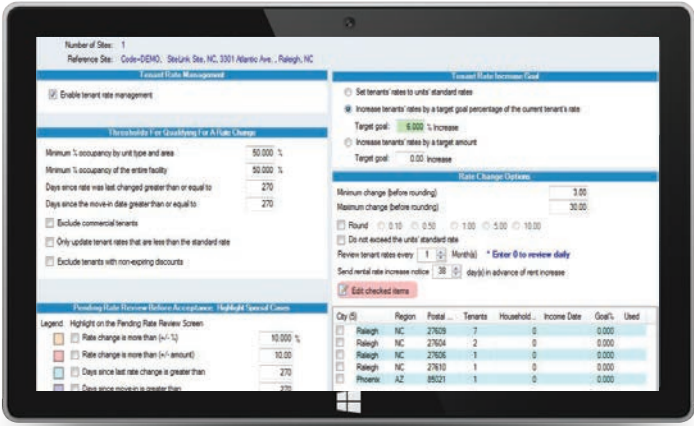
Number of Sites: 1
Reference Site: Code=DEMO, SiteLink Site, NC, 3301 Atlantic Ave., Raleigh, NC

Tenant Rate Management

Enable tenant rate management

Thresholds For Qualifying For A Rate Change

Minimum % occupancy by unit type and area 50.000 %
Minimum % occupancy of the entire facility 50.000 %
Days since rate was last changed greater than or equal to 270
Days since the move-in date greater than or equal to 270

Exclude commercial tenants
Only update tenant rates that are less than the standard rate
Exclude tenants with non-expiring discounts

Pending Rate Review Before Acceptance: Highlight Special Cases

Legend Highlight on the Pending Rate Review Screen
Rate change is more than (+/- %) 10.000 %
Rate change is more than (+/- amount) 10.00
Days since last rate change is greater than 270
Days since move-in is greater than 270

Tenant Rate Increase Goal

Set tenants' rates to units' standard rates
Increase tenants' rates by a target goal percentage of the current tenant's rate
Target goal: 6.000 % Increase
Increase tenants' rates by a target amount
Target goal: 0.00 Increase

Rate Change Options

Minimum change (before rounding) 3.00
Maximum change (before rounding) 30.00
Round 0.10 0.50 1.00 5.00 10.00
Do not exceed the units' standard rate
Review tenant rates every 1 Month(s) * Enter 0 to review daily
Send rental rate increase notice 30 day(s) in advance of rent increase
Edit checked items

| City (5) | Region | Postal ... | Tenants | Household ... | Income Date | Goal % | Used |
|---|---|---|---|---|---|---|---|
| Raleigh | NC | 27609 | 7 | 0 | | 0.000 | |
| Raleigh | NC | 27604 | 2 | 0 | | 0.000 | |
| Raleigh | NC | 27606 | 1 | 0 | | 0.000 | |
| Raleigh | NC | 27610 | 1 | 0 | | 0.000 | |
| Phoenix | AZ | 85021 | 1 | 0 | | 0.000 | |